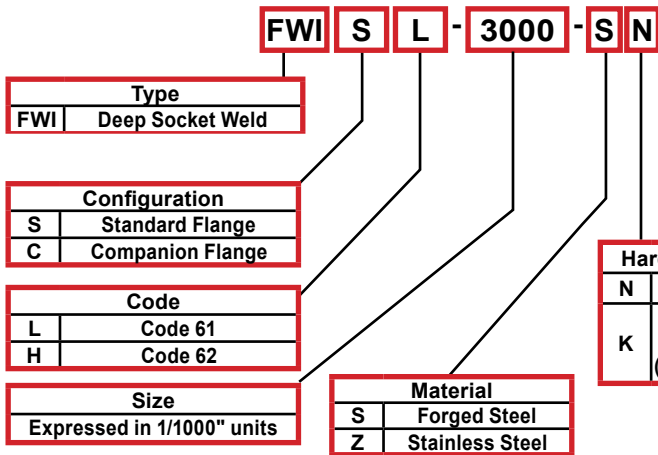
FWI S L - 3000 - S N

| Type | |
|---|---|
| FWI | Deep Socket Weld |

| Configuration | |
|---|---|
| S | Standard Flange |
| C | Companion Flange |

| Code | |
|---|---|
| L | Code 61 |
| H | Code 62 |

Size
Expressed in 1/1000" units

| Material | |
|---|---|
| S | Forged Steel |
| Z | Stainless Steel |

| Har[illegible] | |
|---|---|
| N | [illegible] |
| K | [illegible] |